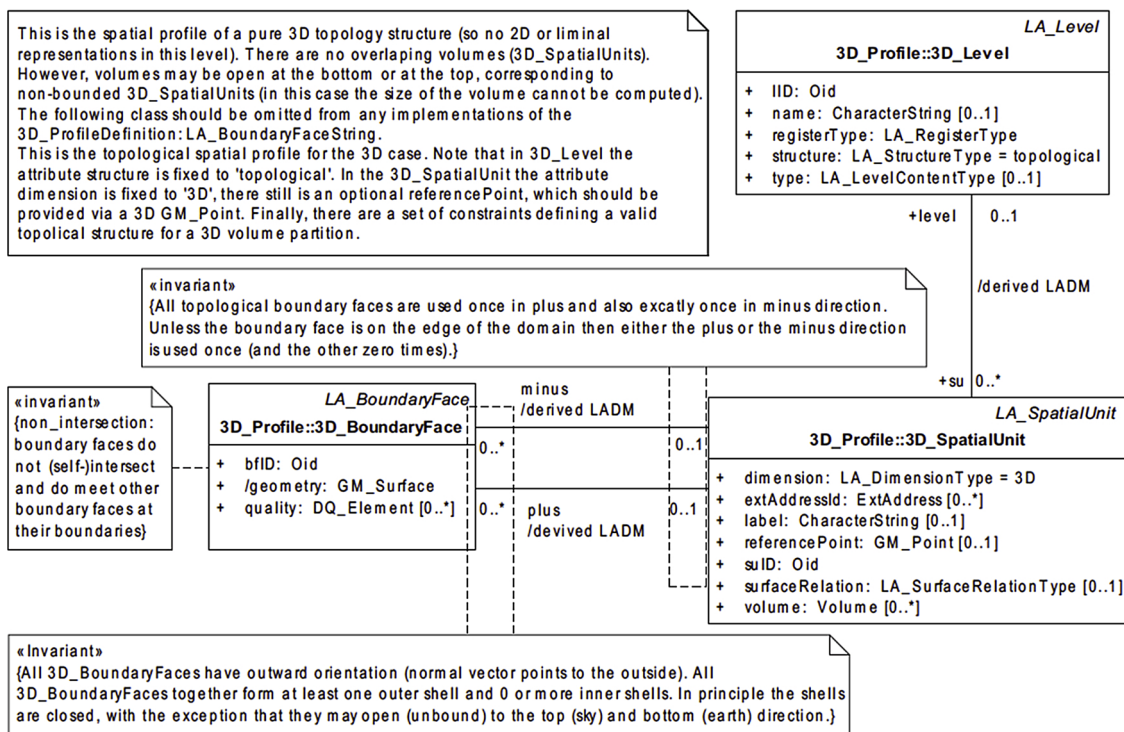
This is the spatial profile of a pure 3D topology structure (so no 2D or liminal representations in this level). There are no overlaping volumes (3D_SpatialUnits). However, volumes may be open at the bottom or at the top, corresponding to non-bounded 3D_SpatialUnits (in this case the size of the volume cannot be computed). The following class should be omitted from any implementations of the 3D_ProfileDefinition: LA_BoundaryFaceString.
This is the topological spatial profile for the 3D case. Note that in 3D_Level the attribute structure is fixed to 'topological'. In the 3D_SpatialUnit the attribute dimension is fixed to '3D', there still is an optional referencePoint, which should be provided via a 3D GM_Point. Finally, there are a set of constraints defining a valid topolical structure for a 3D volume partition.

LA_Level
3D_Profile::3D_Level
+ lID: Oid
+ name: CharacterString [0..1]
+ registerType: LA_RegisterType
+ structure: LA_StructureType = topological
+ type: LA_LevelContentType [0..1]

+level 0..1
/derived LADM
+su 0..*

«invariant»
{All topological boundary faces are used once in plus and also excatly once in minus direction. Unless the boundary face is on the edge of the domain then either the plus or the minus direction is used once (and the other zero times).}

«invariant»
{non_intersection: boundary faces do not (self-)intersect and do meet other boundary faces at their boundaries}

LA_BoundaryFace
3D_Profile::3D_BoundaryFace
+ bfID: Oid
+ /geometry: GM_Surface
+ quality: DQ_Element [0..*]

minus
/derived LADM
0..* 0..1
plus
/devived LADM
0..* 0..1

LA_SpatialUnit
3D_Profile::3D_SpatialUnit
+ dimension: LA_DimensionType = 3D
+ extAddressId: ExtAddress [0..*]
+ label: CharacterString [0..1]
+ referencePoint: GM_Point [0..1]
+ suID: Oid
+ surfaceRelation: LA_SurfaceRelationType [0..1]
+ volume: Volume [0..*]

«Invariant»
{All 3D_BoundaryFaces have outward orientation (normal vector points to the outside). All 3D_BoundaryFaces together form at least one outer shell and 0 or more inner shells. In principle the shells are closed, with the exception that they may open (unbound) to the top (sky) and bottom (earth) direction.}